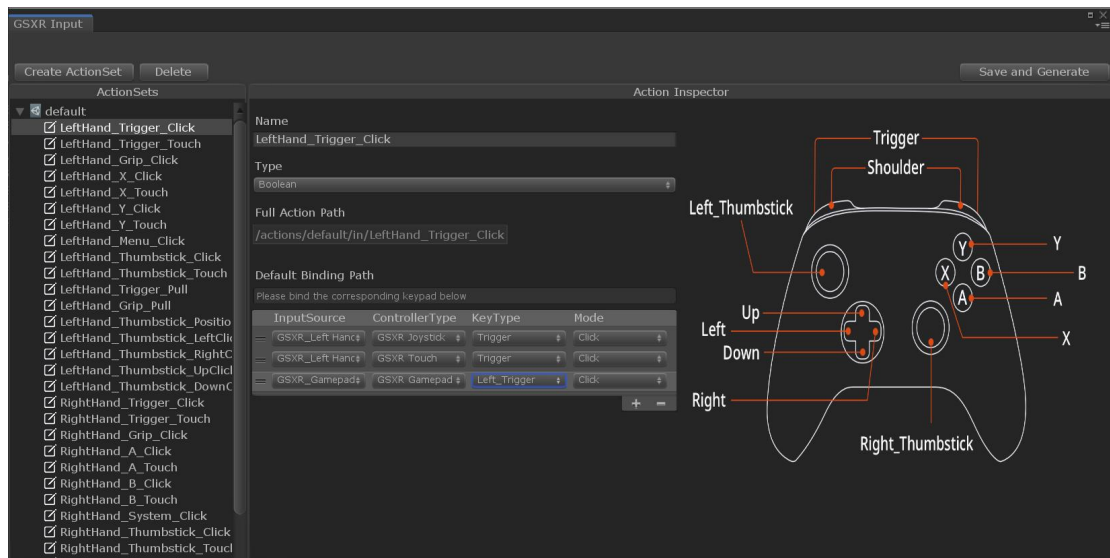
GSXR Input

Create ActionSet Delete

Save and Generate

ActionSets

default
LeftHand_Trigger_Click
LeftHand_Trigger_Touch
LeftHand_Grip_Click
LeftHand_X_Click
LeftHand_X_Touch
LeftHand_Y_Click
LeftHand_Y_Touch
LeftHand_Menu_Click
LeftHand_Thumbstick_Click
LeftHand_Thumbstick_Touch
LeftHand_Trigger_Pull
LeftHand_Grip_Pull
LeftHand_Thumbstick_Positio
LeftHand_Thumbstick_LeftCli
LeftHand_Thumbstick_RightC
LeftHand_Thumbstick_UpClic
LeftHand_Thumbstick_DownC
RightHand_Trigger_Click
RightHand_Trigger_Touch
RightHand_Grip_Click
RightHand_A_Click
RightHand_A_Touch
RightHand_B_Click
RightHand_B_Touch
RightHand_System_Click
RightHand_Thumbstick_Click
RightHand_Thumbstick_Toucl

Action Inspector

Name
LeftHand_Trigger_Click

Type
Boolean

Full Action Path
/actions/default/in/LeftHand_Trigger_Click

Default Binding Path
Please bind the corresponding keypad below

| InputSource | ControllerType | KeyType | Mode |
|---|---|---|---|
| GSXR_Left Hanc | GSXR Joystick | Trigger | Click |
| GSXR_Left Hanc | GSXR Touch | Trigger | Click |
| GSXR_Gamepad | GSXR Gamepad | Left_Trigger | Click |

+ −

Trigger
Shoulder
Left_Thumbstick
Y
B
A
X
Y
X
B
A
Up
Left
Down
Right
Right_Thumbstick